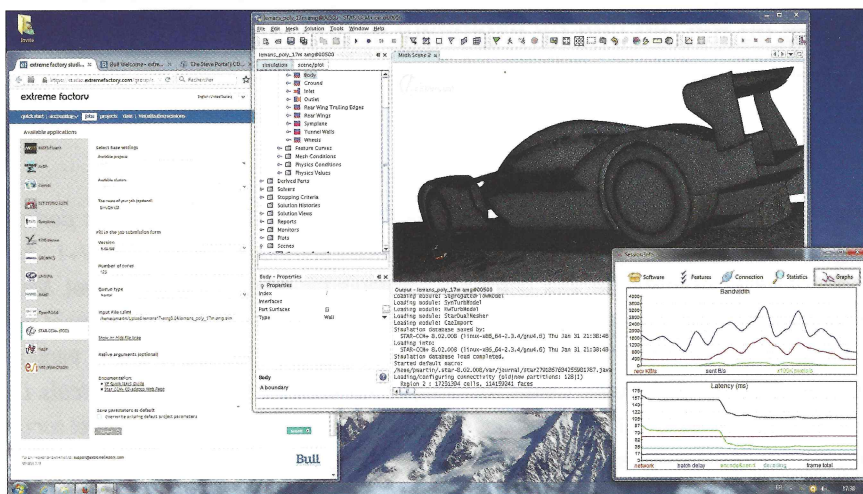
Invite

extreme factory studi... × | Bull Welcome - extre... × | The Bank Portal | CO... ×

https://... extremefactory.com/...

extreme factory

Available applications

Select base settings

Available projects

Available clusters

The name of your job (optional)

Fill in the job submission form

Version

Number of cores

Queue type

Input file called

Show >> Hide file/date

Native arguments (optional)

Documentation:

Save parameters as default

Submit

STAR-CCM+ (PPDO)

Bull

lemans_poly_17m.sim@00500 - STAR-CCM+

File Edit Mesh Solution Tools Window Help

simulation | scene/plot

Mesh Scene 1

Body
Ground
Inlet
Outlet
Rear Wing Trailing Edges
Rear Wings
Symplane
Tunnel Walls
Wheels
Feature Curves
Mesh Conditions
Physics Conditions
Physics Values
Derived Parts
Solvers
Stopping Criteria
Solution Histories
Solution Views
Reports
Monitors
Plots
Scenes

Body - Properties

Properties
Index
Interfaced
Part Surfaces
Type Wall

Body
A boundary

Output - lemans_poly_17m.sim@00500
Loading module: SegregatedFlowModel
Loading module: SstTurbModel
Loading module: KwTurbModel
Loading module: StarDualMesher
Loading module: CadImport
Simulation database saved by:
STAR-CCM+ 8.02.008 (linux-x86_64-2.3.4/gnu4.6) Thu Jan 31 21:38:48
Loading into:
STAR-CCM+ 8.02.008 (linux-x86_64-2.3.4/gnu4.6) Thu Jan 31 21:38:48
Simulation database load completed.
Started default macro
Loading/configuring connectivity (old/new partitions: 128/1)
Region 2 : 17231304 cells, 114159241 faces

Session info

Software | Features | Connection | Statistics | Graphs

Bandwidth

2400
2200
2000
1800
1600
1400
1200
1000
800
600
400
200
0

Latency (ms)

157
140
122
105
87
70
52
35
17
0

network | batch delay | ... | frame total